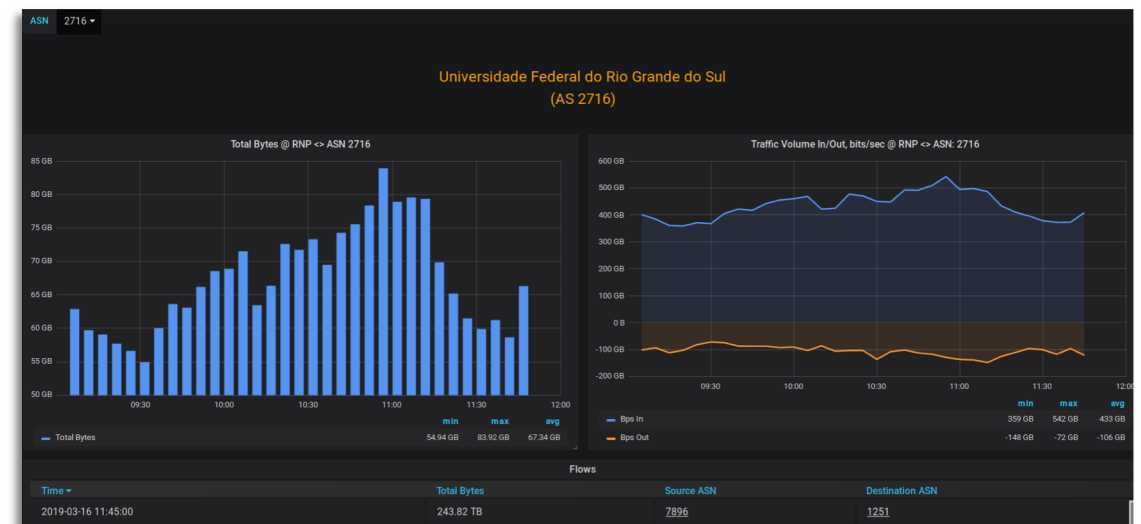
ASN 2716 ▾

Universidade Federal do Rio Grande do Sul
(AS 2716)

Total Bytes @ RNP <> ASN 2716

85 GB
80 GB
75 GB
70 GB
65 GB
60 GB
55 GB
50 GB

09:30 10:00 10:30 11:00 11:30 12:00

| | min | max | avg |
|---|---|---|---|
| Total Bytes | 54.94 GB | 83.92 GB | 67.34 GB |

Traffic Volume In/Out, bits/sec @ RNP <> ASN: 2716

600 GB
500 GB
400 GB
300 GB
200 GB
100 GB
0 B
-100 GB
-200 GB

09:30 10:00 10:30 11:00 11:30 12:00

| | min | max | avg |
|---|---|---|---|
| Bps In | 359 GB | 542 GB | 433 GB |
| Bps Out | -148 GB | -72 GB | -106 GB |

Flows

| Time ▾ | Total Bytes | Source ASN | Destination ASN |
|---|---|---|---|
| 2019-03-16 11:45:00 | 243.82 TB | 7896 | 1251 |